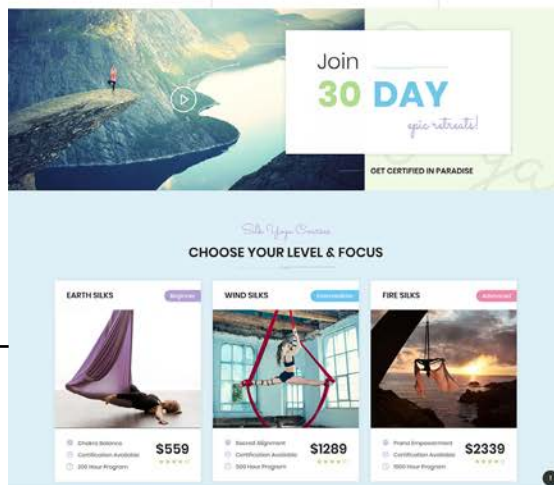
Join
30 DAY
epic retreats!
GET CERTIFIED IN PARADISE

Silk Yoga Courses
CHOOSE YOUR LEVEL & FOCUS

EARTH SILKS
Beginner
Chakra Balance
Certification Available
200 Hour Program
$559

WIND SILKS
Intermediate
Sacred Alignment
Certification Available
500 Hour Program
$1289

FIRE SILKS
Advanced
Prana Empowerment
Certification Available
1000 Hour Program
$2339